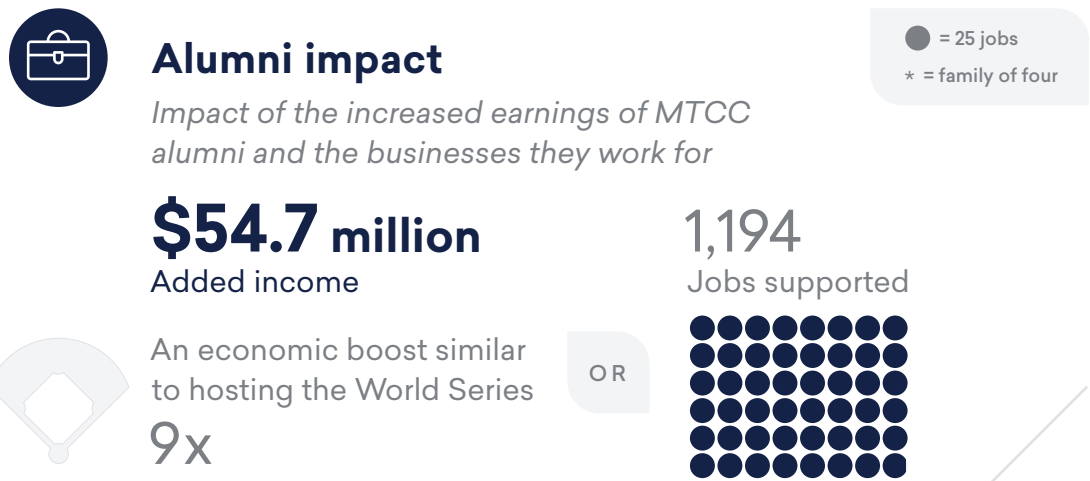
Alumni impact

Impact of the increased earnings of MTCC alumni and the businesses they work for

= 25 jobs
* = family of four

$54.7 million
Added income

1,194
Jobs supported

An economic boost similar to hosting the World Series
9x

OR